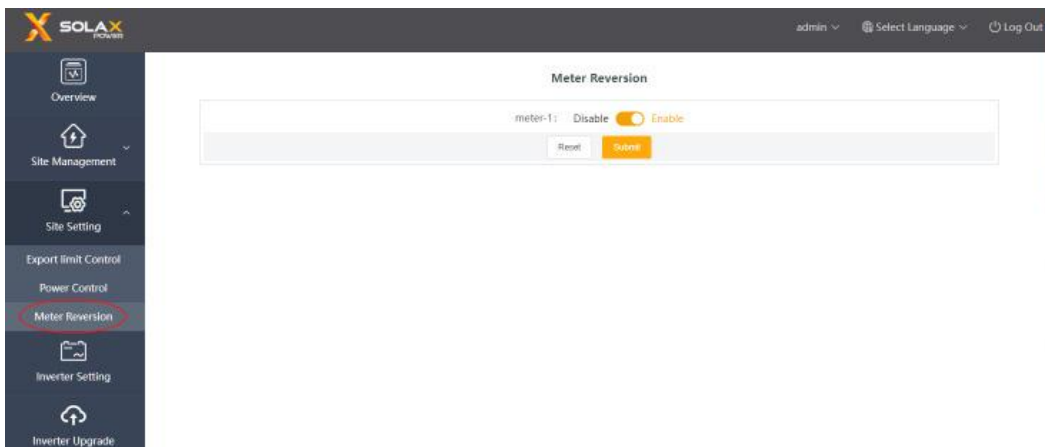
SOLAX POWER

admin

Select Language

Log Out

Overview

Site Management

Site Setting

Export limit Control

Power Control

Meter Reversion

Inverter Setting

Inverter Upgrade

Meter Reversion

meter-1: Disable Enable

Reset Submit